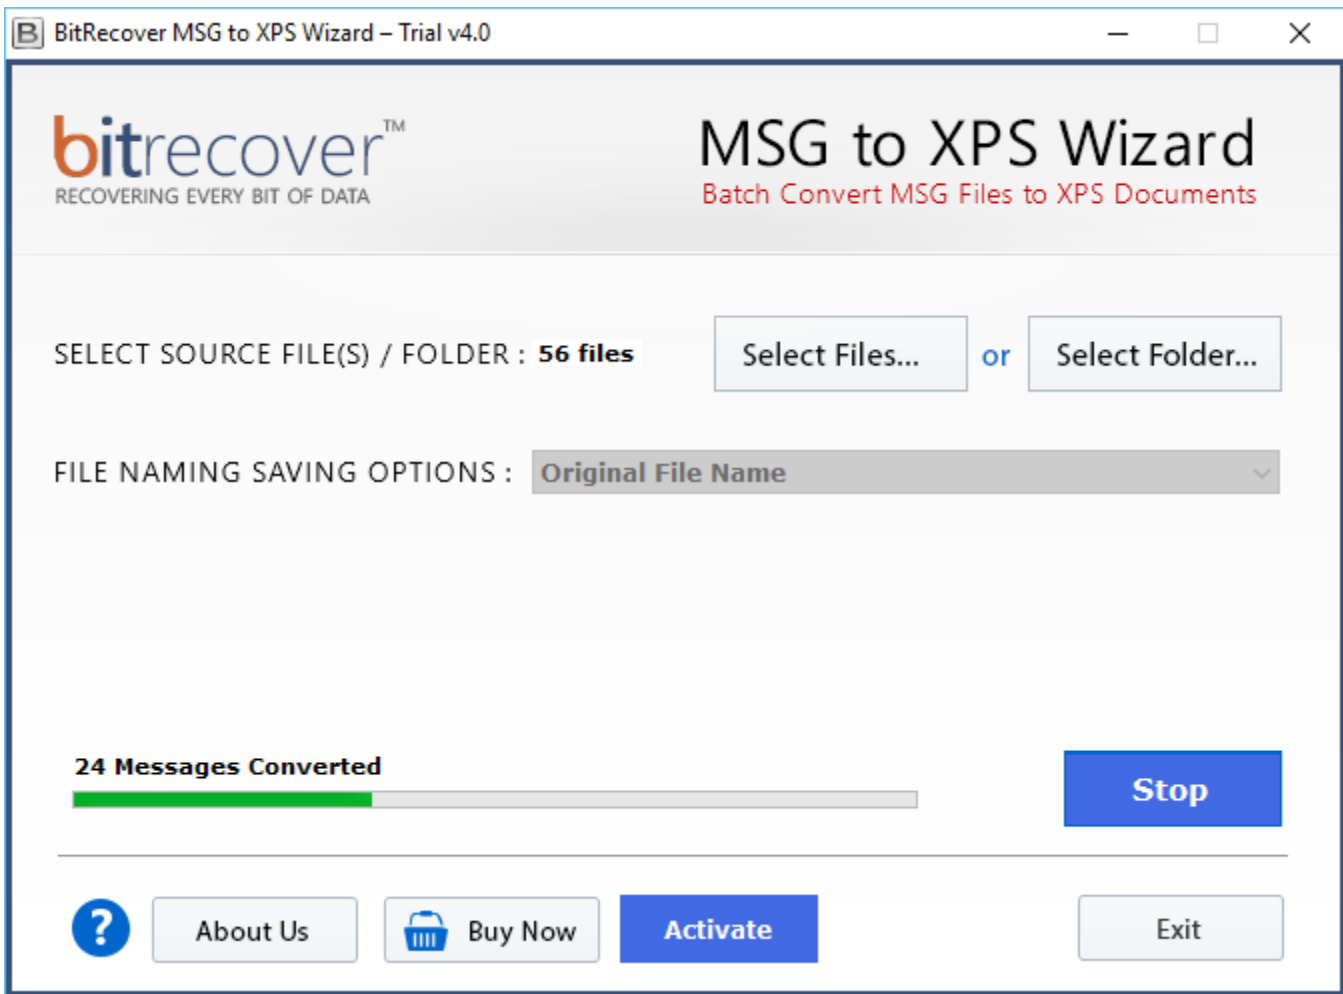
BitRecover MSG to XPS Wizard – Trial v4.0

bitrecover™
RECOVERING EVERY BIT OF DATA

MSG to XPS Wizard
Batch Convert MSG Files to XPS Documents

SELECT SOURCE FILE(S) / FOLDER : 56 files

Select Files...

or

Select Folder...

FILE NAMING SAVING OPTIONS :

Original File Name

24 Messages Converted

Stop

?

About Us

Buy Now

Activate

Exit